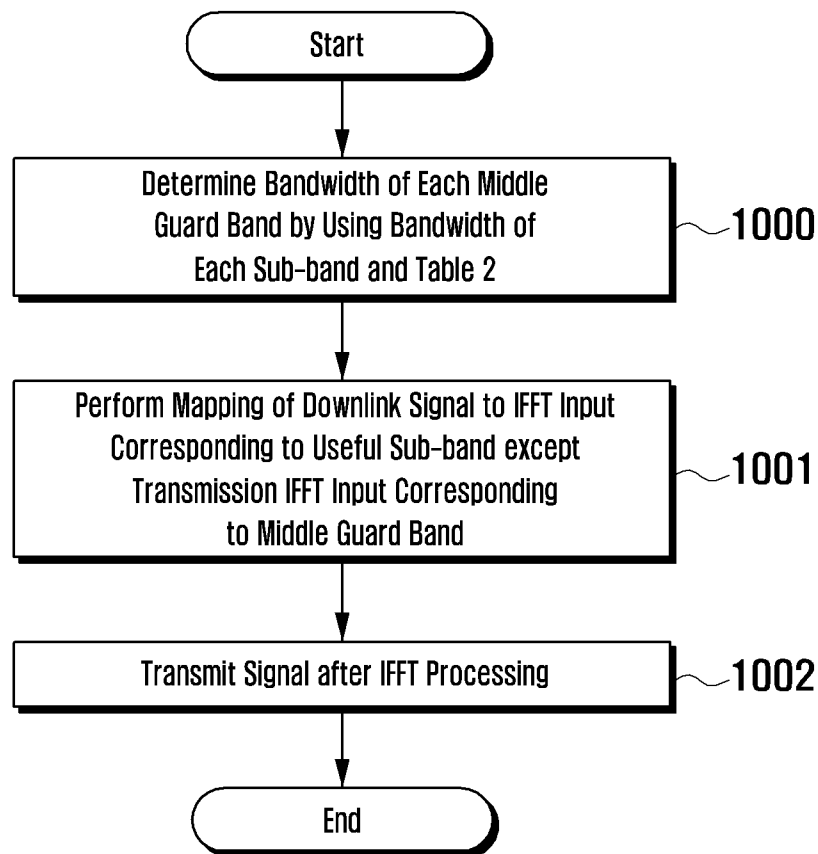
Start

Determine Bandwidth of Each Middle Guard Band by Using Bandwidth of Each Sub-band and Table 2

1000

Perform Mapping of Downlink Signal to IFFT Input Corresponding to Useful Sub-band except Transmission IFFT Input Corresponding to Middle Guard Band

1001

Transmit Signal after IFFT Processing

1002

End